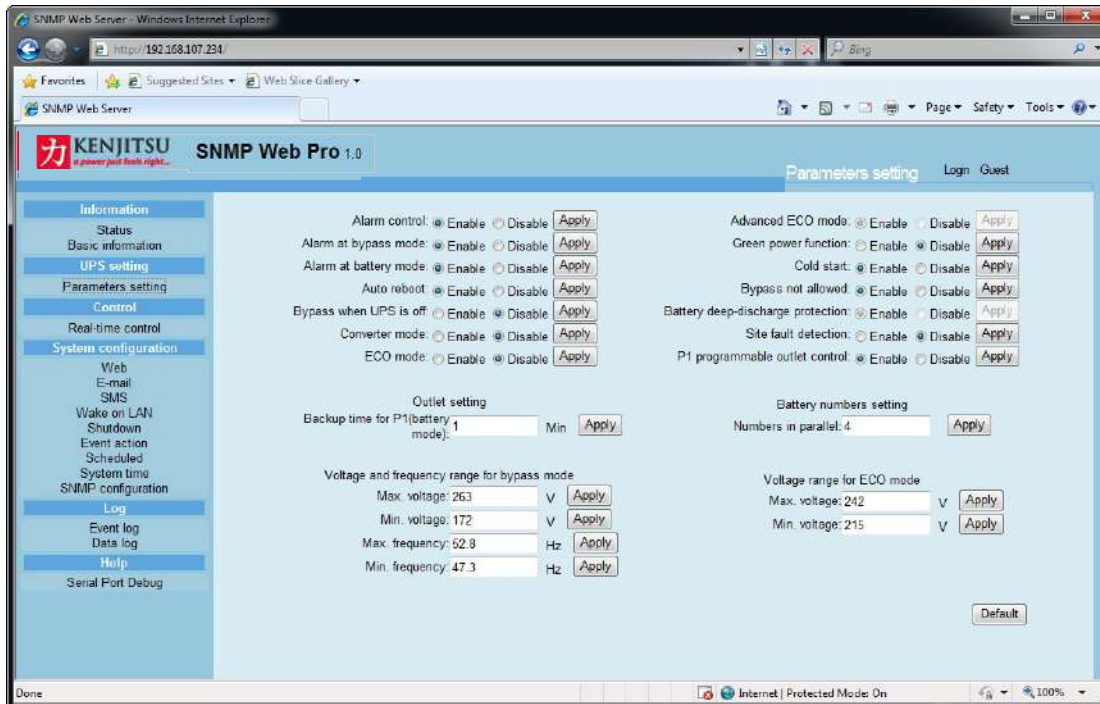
SNMP Web Server - Windows Internet Explorer

http://192.168.107.234/

Bing

Favorites | Suggested Sites ▾ | Web Slice Gallery ▾

SNMP Web Server

Page ▾ Safety ▾ Tools ▾

KENJITSU
a power just feels right...

SNMP Web Pro 1.0

Parameters setting

Login Guest

Information
Status
Basic information
UPS setting
Parameters setting
Control
Real-time control
System configuration
Web
E-mail
SMS
Wake on LAN
Shutdown
Event action
Scheduled
System time
SNMP configuration
Log
Event log
Data log
Help
Serial Port Debug

Alarm control: Enable Disable Apply
Alarm at bypass mode: Enable Disable Apply
Alarm at battery mode: Enable Disable Apply
Auto reboot: Enable Disable Apply
Bypass when UPS is off: Enable Disable Apply
Converter mode: Enable Disable Apply
ECO mode: Enable Disable Apply

Advanced ECO mode: Enable Disable Apply
Green power function: Enable Disable Apply
Cold start: Enable Disable Apply
Bypass not allowed: Enable Disable Apply
Battery deep-discharge protection: Enable Disable Apply
Site fault detection: Enable Disable Apply
P1 programmable outlet control: Enable Disable Apply

Outlet setting
Backup time for P1(battery mode): 1 Min Apply

Battery numbers setting
Numbers in parallel: 4 Apply

Voltage and frequency range for bypass mode
Max. voltage: 263 V Apply
Min. voltage: 172 V Apply
Max. frequency: 52.8 Hz Apply
Min. frequency: 47.3 Hz Apply

Voltage range for ECO mode
Max. voltage: 242 V Apply
Min. voltage: 215 V Apply

Default

Done

Internet | Protected Mode: On

100%